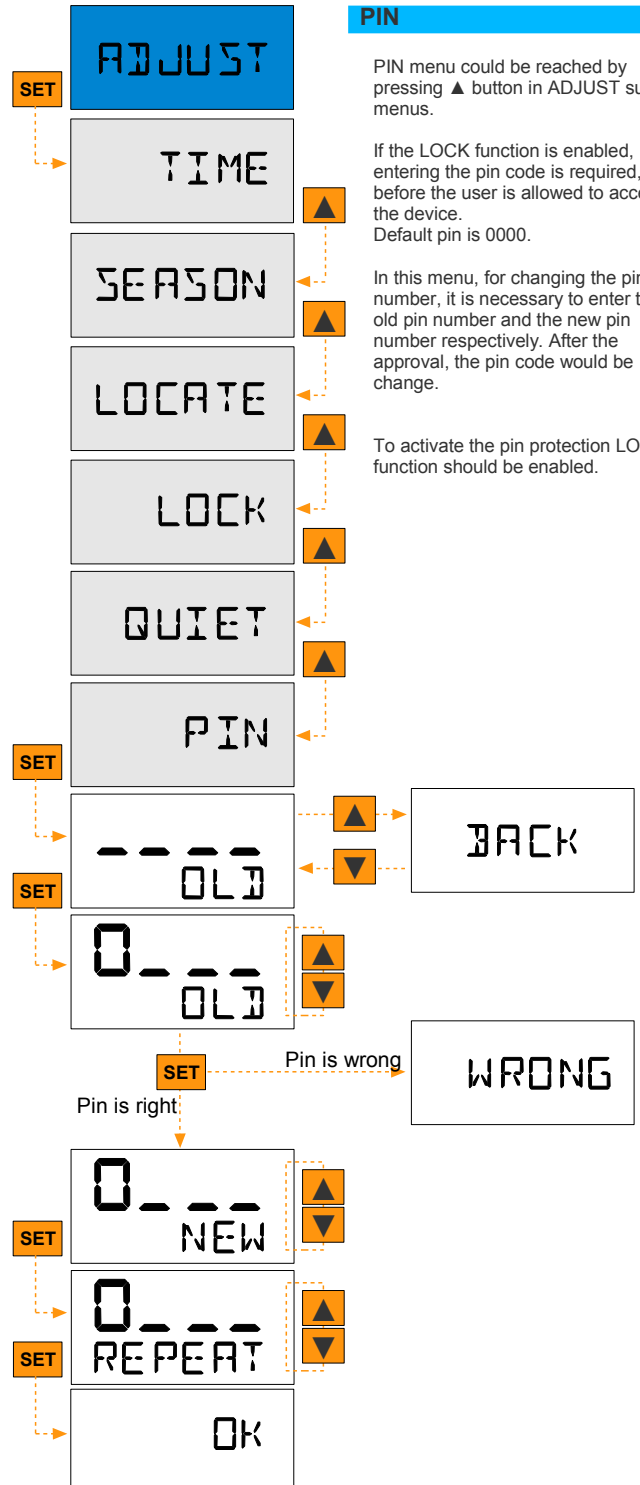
ADJUST

SET

TIME

SEASON

LOCATE

LOCK

QUIET

PIN

PIN

PIN menu could be reached by pressing ▲ button in ADJUST su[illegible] menus.

If the LOCK function is enabled, entering the pin code is required, before the user is allowed to acc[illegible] the device.
Default pin is 0000.

In this menu, for changing the pi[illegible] number, it is necessary to enter t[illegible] old pin number and the new pin number respectively. After the approval, the pin code would be change.

To activate the pin protection LO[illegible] function should be enabled.

SET

- - - -
OLD

BACK

SET

0 _ _ _
OLD

SET

Pin is wrong

WRONG

Pin is right

0 _ _ _
NEW

SET

0 _ _ _
REPEAT

SET

OK